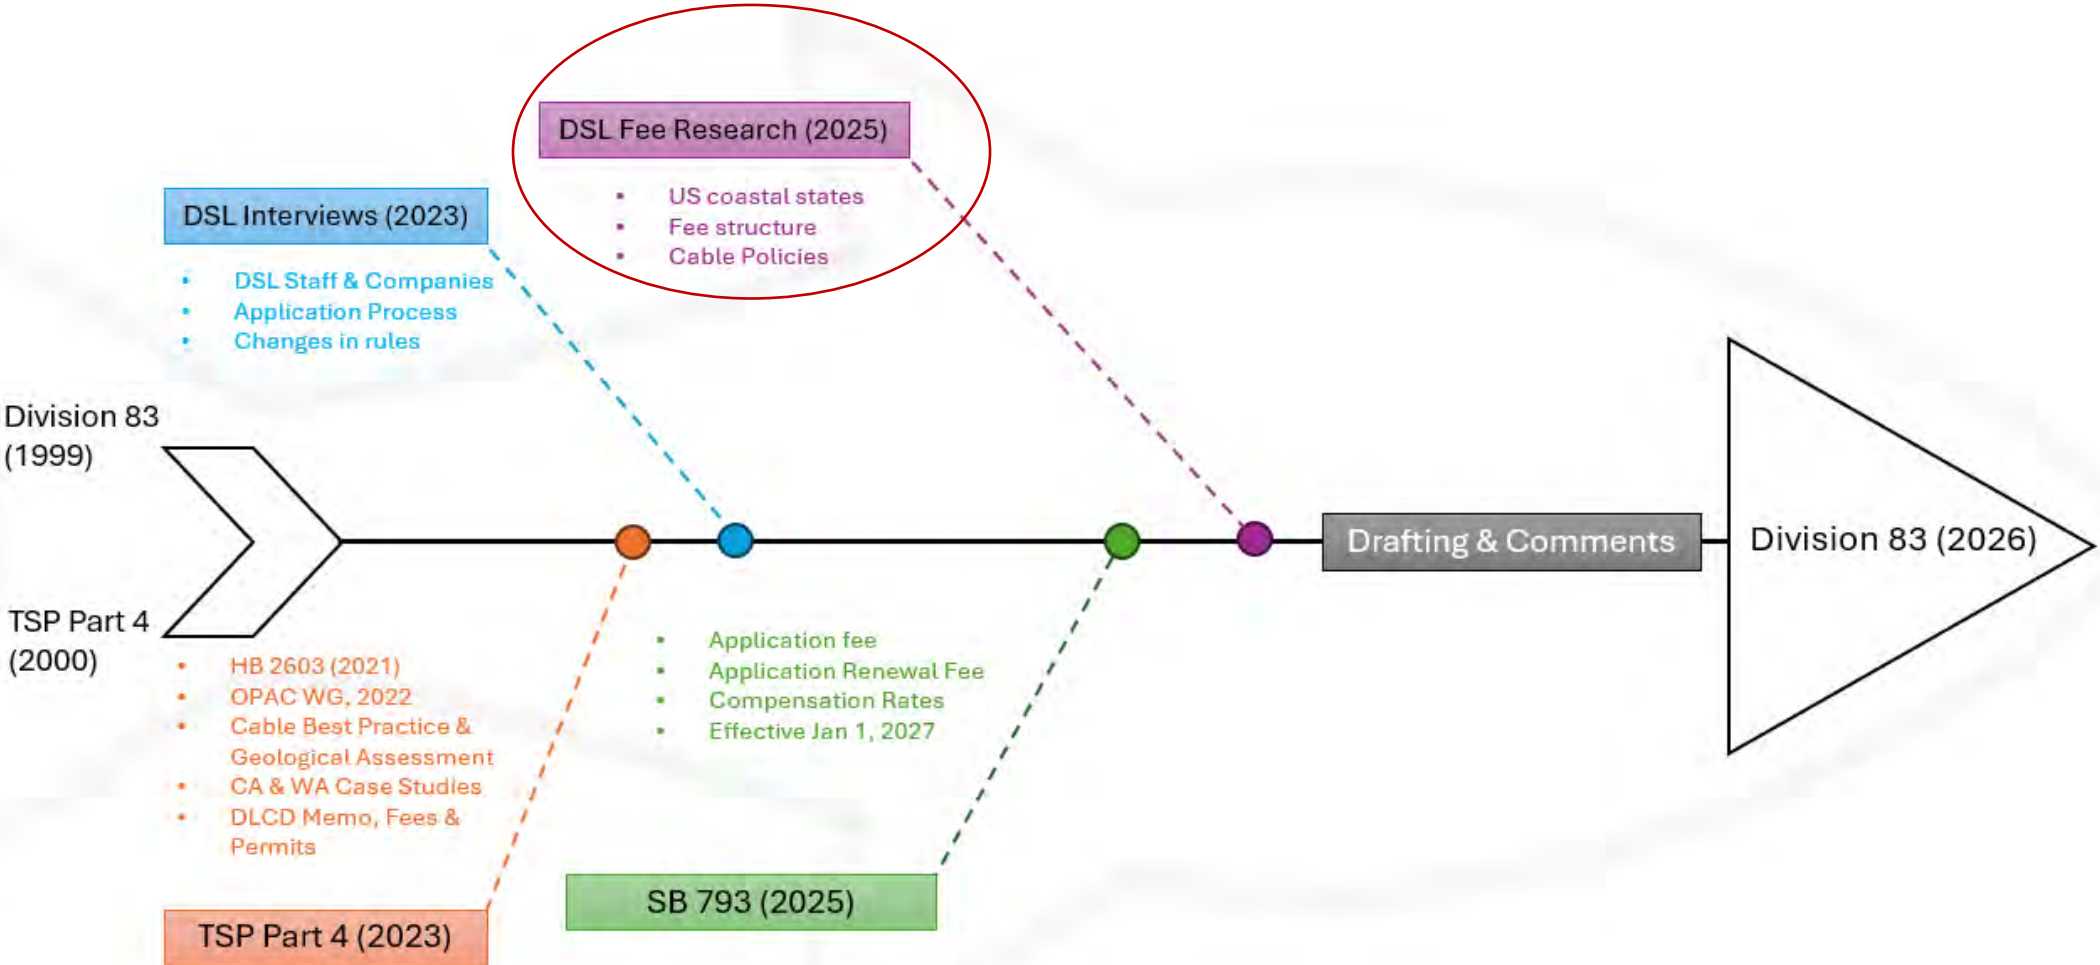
DSL Fee Research (2025)

- US coastal states
- Fee structure
- Cable Policies

DSL Interviews (2023)

- DSL Staff & Companies
- Application Process
- Changes in rules

Division 83 (1999)

TSP Part 4 (2000)

Drafting & Comments

Division 83 (2026)

- HB 2603 (2021)
- OPAC WG, 2022
- Cable Best Practice & Geological Assessment
- CA & WA Case Studies
- DLCD Memo, Fees & Permits

- Application fee
- Application Renewal Fee
- Compensation Rates
- Effective Jan 1, 2027

SB 793 (2025)

TSP Part 4 (2023)